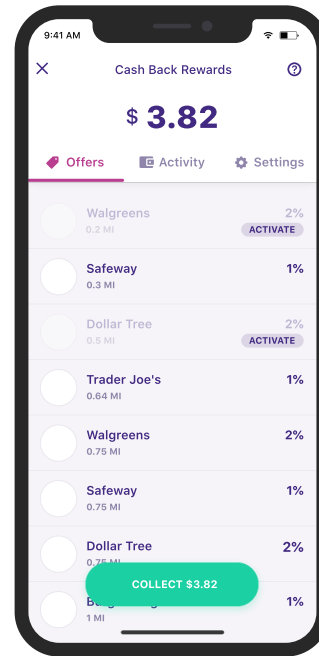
9:41 AM

Cash Back Rewards

$ 3.82

Offers Activity Settings

Walgreens
0.2 MI
2%
ACTIVATE

Safeway
0.3 MI
1%

Dollar Tree
0.5 MI
2%
ACTIVATE

Trader Joe's
0.64 MI
1%

Walgreens
0.75 MI
2%

Safeway
0.75 MI
1%

Dollar Tree
0.75 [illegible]
2%

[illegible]
1 MI
1%

COLLECT $3.82